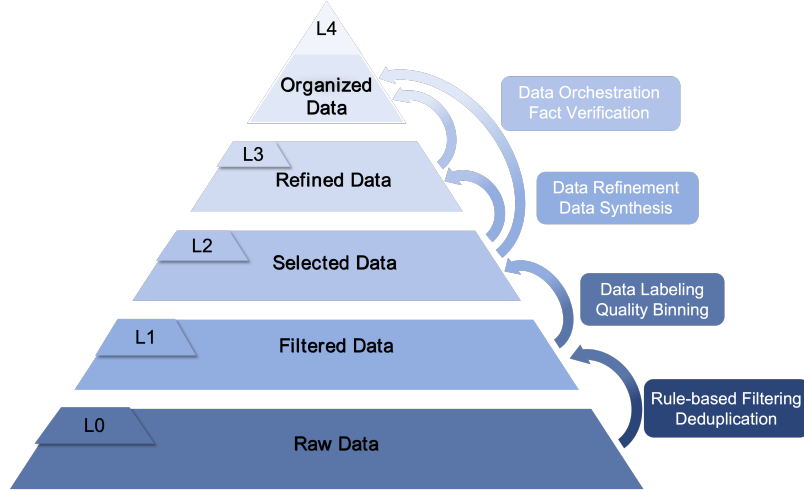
L4
Organized Data

L3
Refined Data

L2
Selected Data

L1
Filtered Data

L0
Raw Data

Data Orchestration
Fact Verification

Data Refinement
Data Synthesis

Data Labeling
Quality Binning

Rule-based Filtering
Deduplication